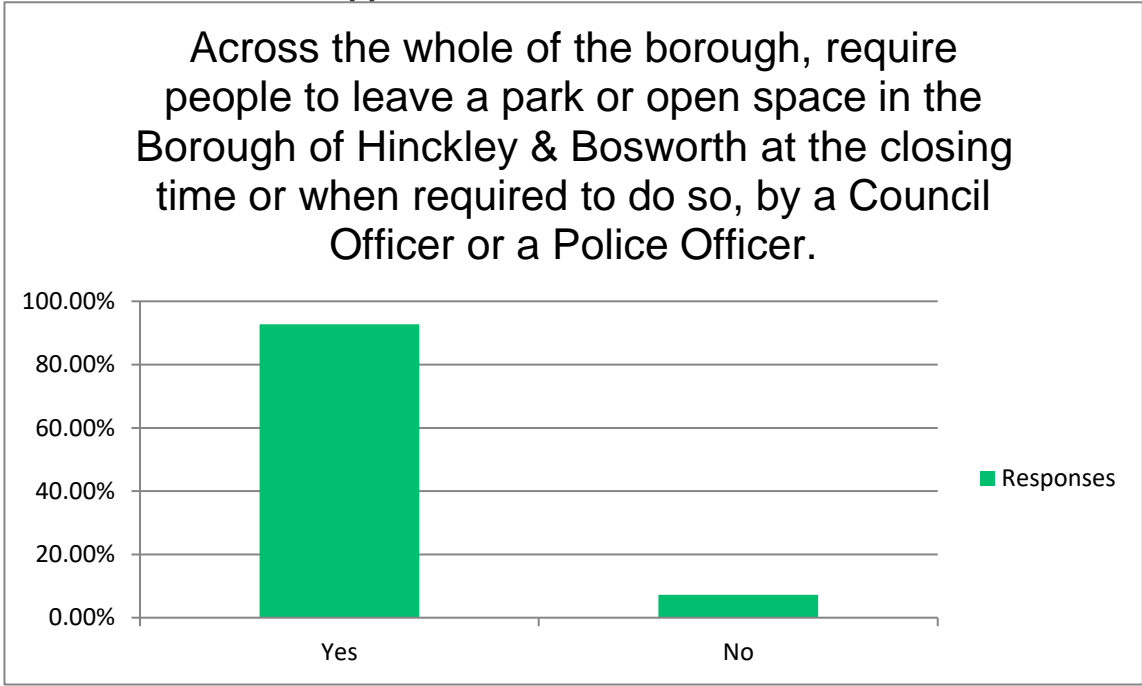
Across the whole of the borough, require people to leave a park or open space in the Borough of Hinckley & Bosworth at the closing time or when required to do so, by a Council Officer or a Police Officer.

100.00%
80.00%
60.00%
40.00%
20.00%
0.00%

Yes
No

Responses